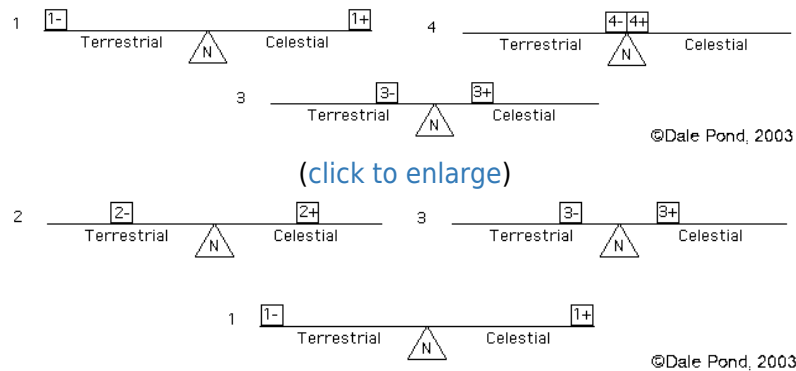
1 1- 1+
Terrestrial N Celestial

4 4- 4+
Terrestrial N Celestial

3 3- 3+
Terrestrial N Celestial

©Dale Pond, 2003

(click to enlarge)

2 2- 2+
Terrestrial N Celestial

3 3- 3+
Terrestrial N Celestial

1 1- 1+
Terrestrial N Celestial

©Dale Pond, 2003